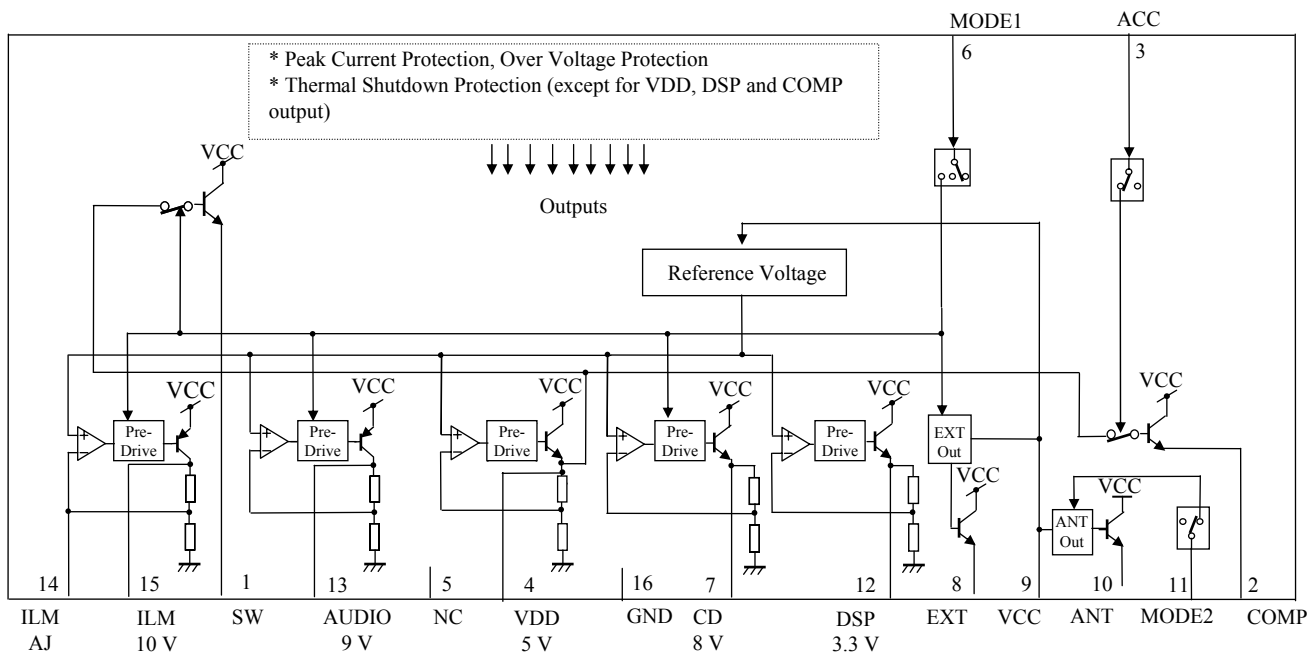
MODE1
6
ACC
3

* Peak Current Protection, Over Voltage Protection
* Thermal Shutdown Protection (except for VDD, DSP and COMP output)

VCC

Outputs

Reference Voltage

VCC
Pre-Drive
VCC
Pre-Drive
VCC
Pre-Drive
VCC
Pre-Drive
VCC
Pre-Drive
EXT Out
VCC
VCC
VCC
ANT Out

14
15
1
13
5
4
16
7
12
8
9
10
11
2

ILM AJ
ILM 10 V
SW
AUDIO 9 V
NC
VDD 5 V
GND
CD 8 V
DSP 3.3 V
EXT
VCC
ANT
MODE2
COMP